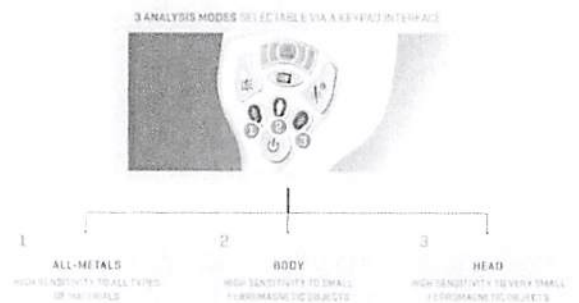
3 ANALYSIS MODES SELECTABLE VIA A KEYPAD INTERFACE

1
ALL-METALS
HIGH SENSITIVITY TO ALL TYPES OF MATERIALS

2
BODY
HIGH SENSITIVITY TO SMALL FERROMAGNETIC OBJECTS

3
HEAD
HIGH SENSITIVITY TO VERY SMALL FERROMAGNETIC OBJECTS